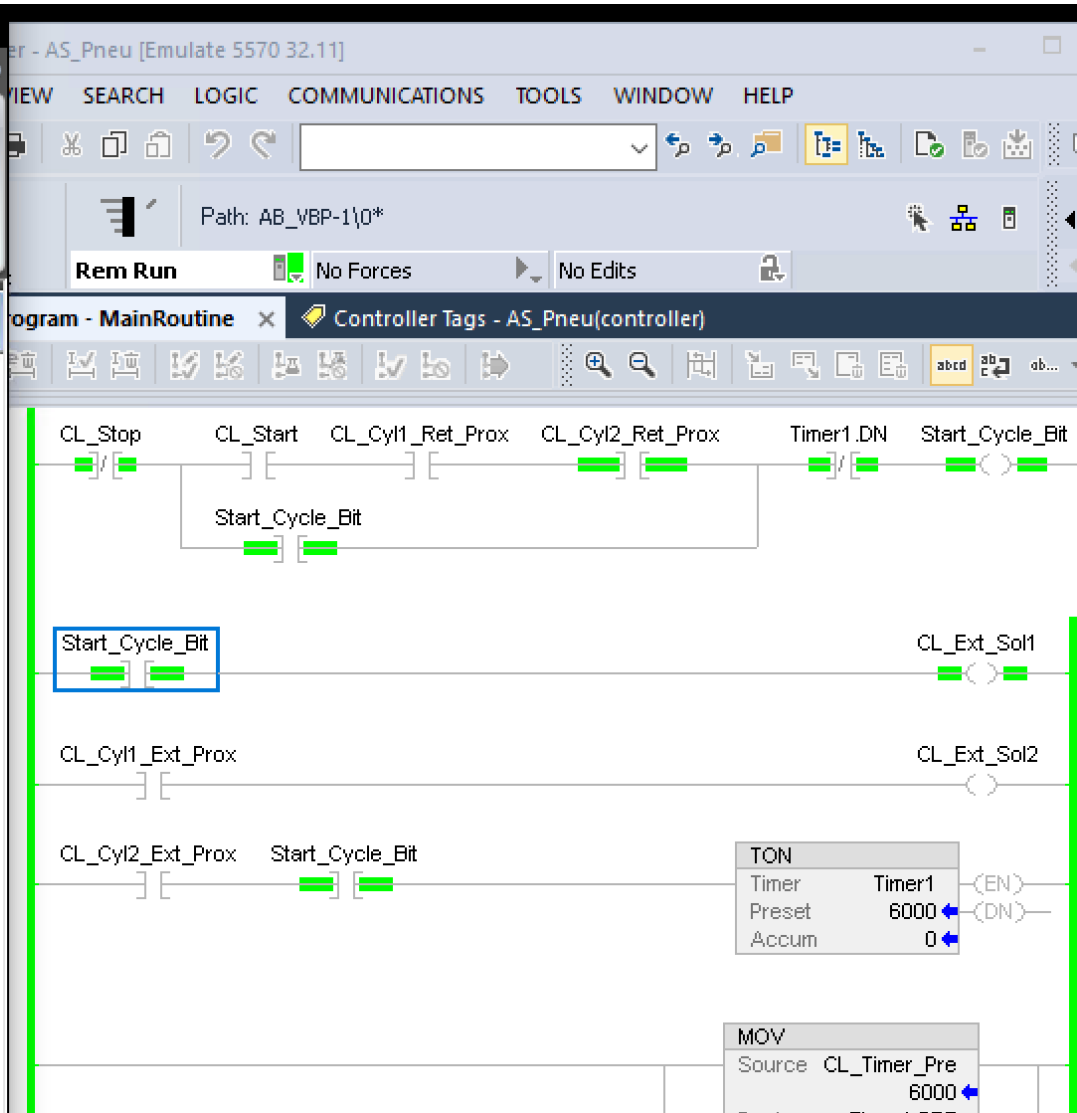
er - AS_Pneu [Emulate 5570 32.11]

VIEW SEARCH LOGIC COMMUNICATIONS TOOLS WINDOW HELP

Path: AB_VBP-1\0*

Rem Run
No Forces
No Edits

rogram - MainRoutine ×
Controller Tags - AS_Pneu(controller)

abcd

CL_Stop CL_Start CL_Cyl1_Ret_Prox CL_Cyl2_Ret_Prox Timer1.DN Start_Cycle_Bit

Start_Cycle_Bit

Start_Cycle_Bit CL_Ext_Sol1

CL_Cyl1_Ext_Prox CL_Ext_Sol2

CL_Cyl2_Ext_Prox Start_Cycle_Bit

TON
Timer Timer1 (EN)
Preset 6000 (DN)
Accum 0

MOV
Source CL_Timer_Pre
6000